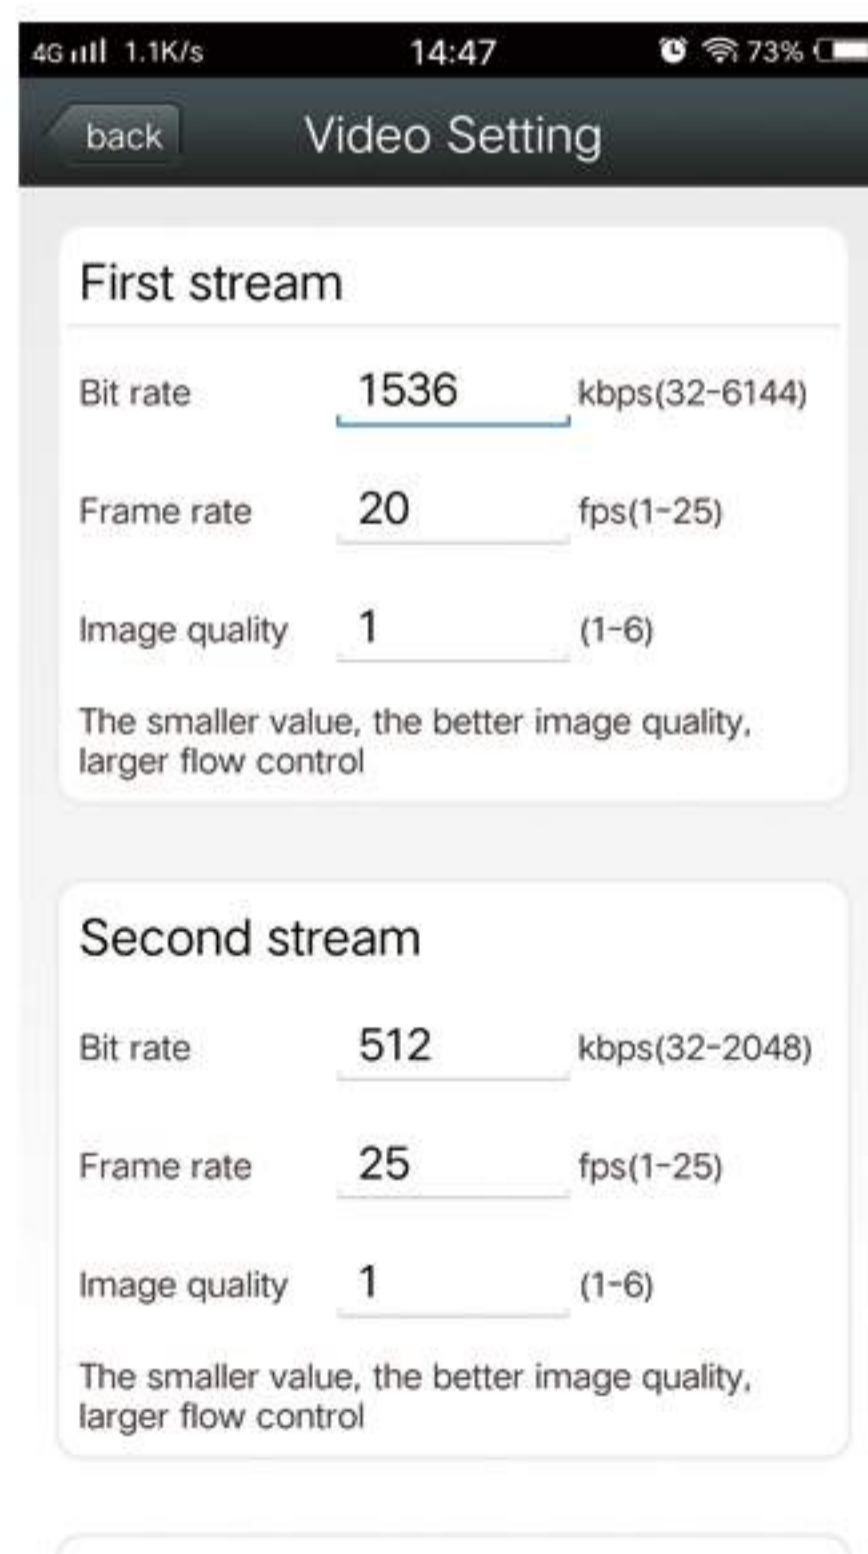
4G 1.1K/s 14:47 73%

back Video Setting

First stream

Bit rate 1536 kbps(32-6144)

Frame rate 20 fps(1-25)

Image quality 1 (1-6)

The smaller value, the better image quality, larger flow control

Second stream

Bit rate 512 kbps(32-2048)

Frame rate 25 fps(1-25)

Image quality 1 (1-6)

The smaller value, the better image quality, larger flow control